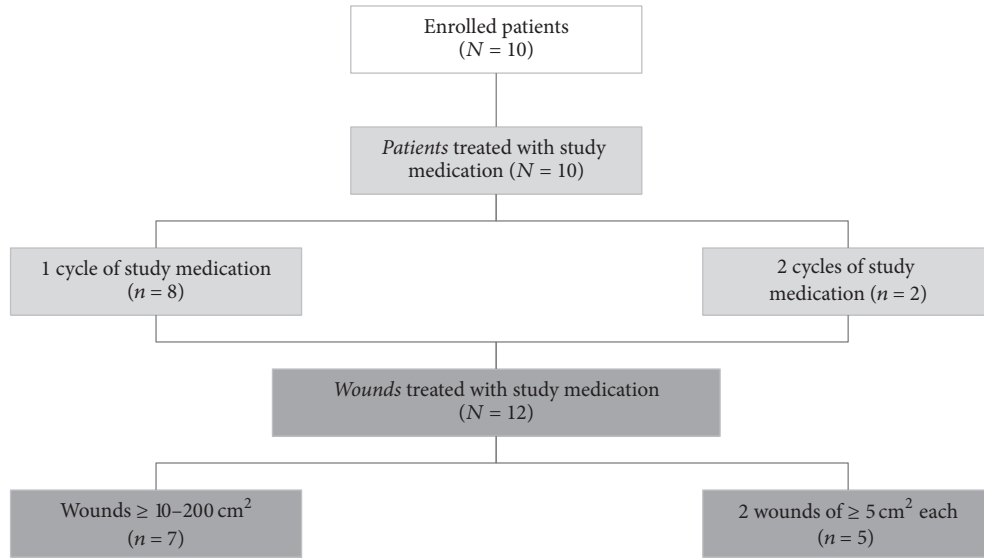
Enrolled patients ($N = 10$)

Patients treated with study medication ($N = 10$)

1 cycle of study medication ($n = 8$)

2 cycles of study medication ($n = 2$)

Wounds treated with study medication ($N = 12$)

Wounds $\geq 10$–$200\,\text{cm}^2$ ($n = 7$)

2 wounds of $\geq 5\,\text{cm}^2$ each ($n = 5$)